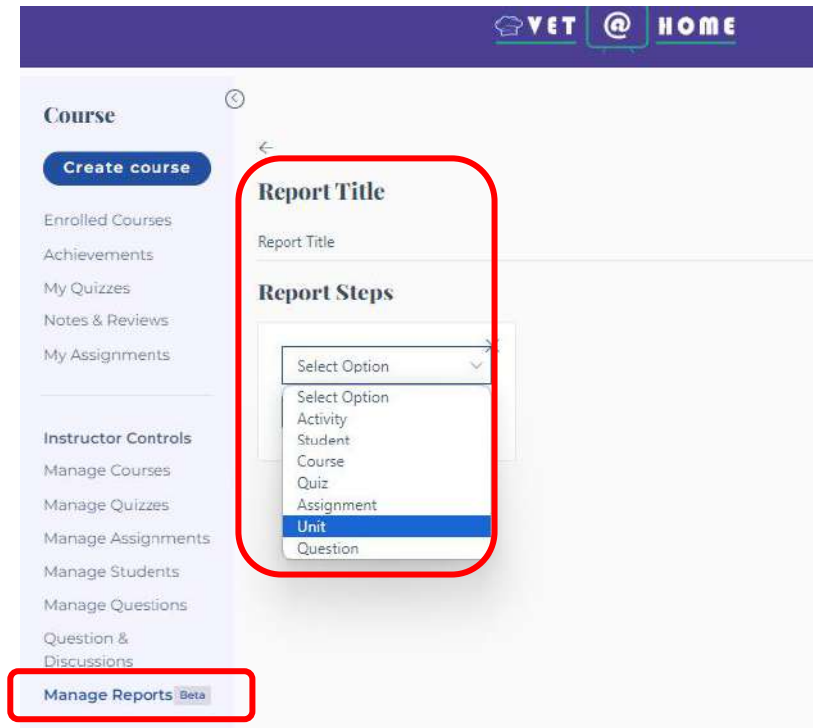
VET @ HOME

Course

Create course

Enrolled Courses
Achievements
My Quizzes
Notes & Reviews
My Assignments

Instructor Controls
Manage Courses
Manage Quizzes
Manage Assignments
Manage Students
Manage Questions
Question & Discussions
Manage Reports Beta

←

Report Title

Report Title

Report Steps

Select Option

Select Option
Activity
Student
Course
Quiz
Assignment
Unit
Question